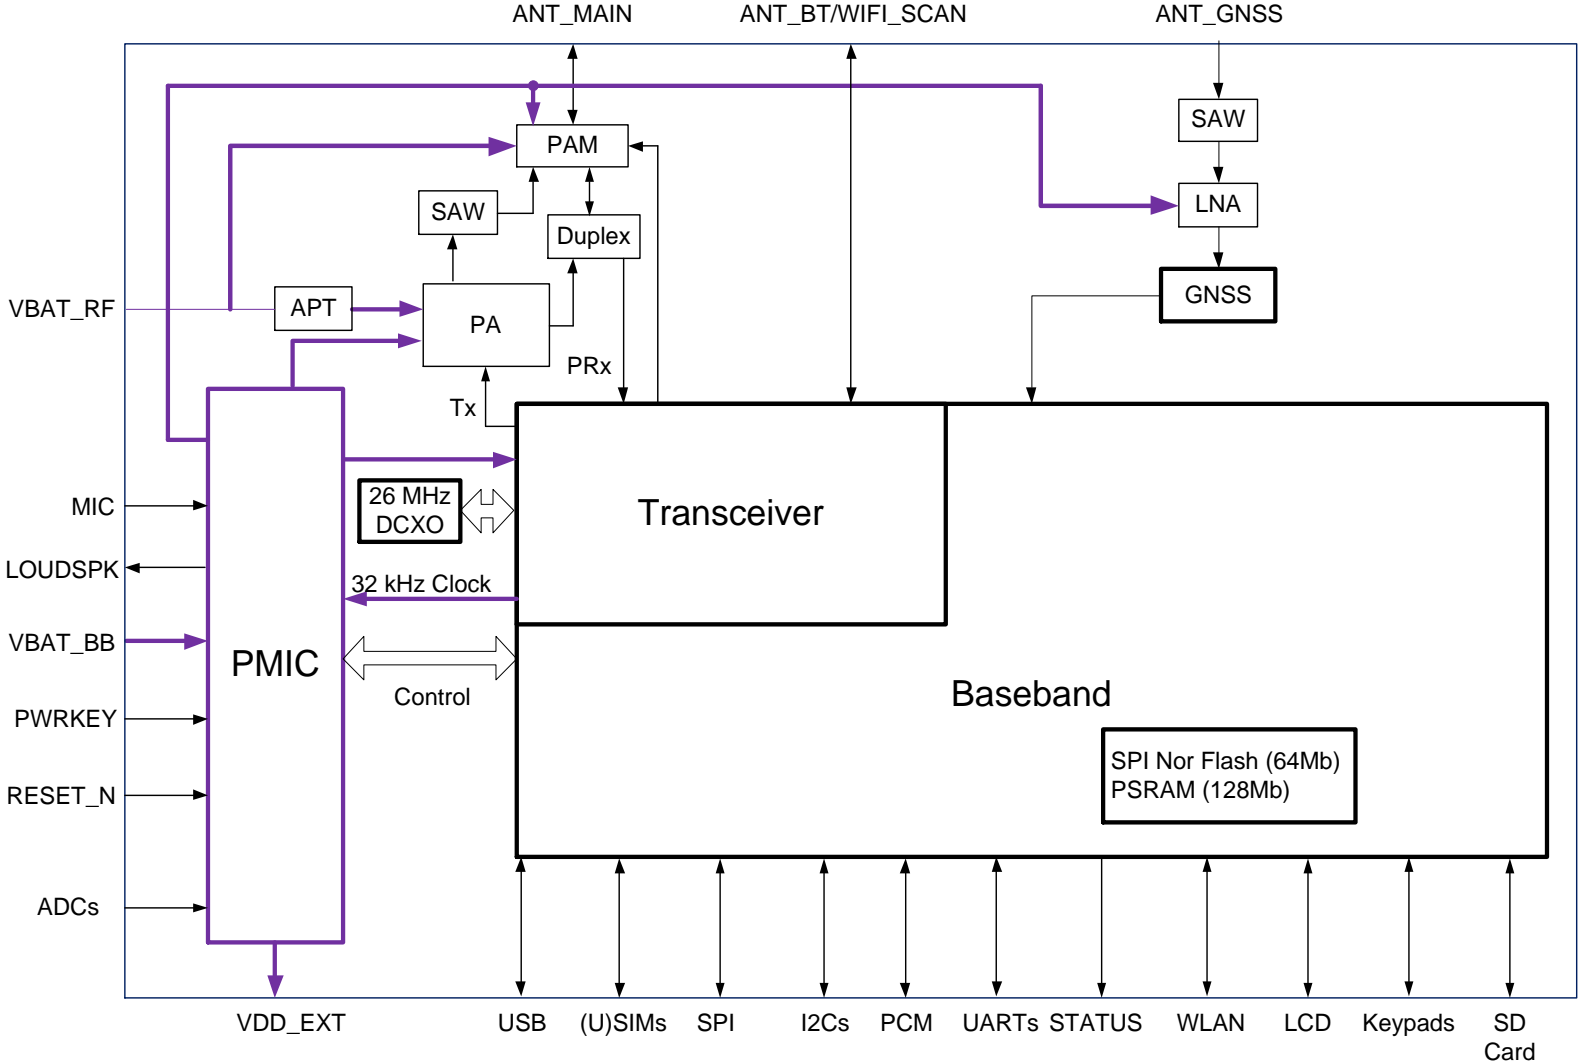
ANT_MAIN
ANT_BT/WIFI_SCAN
ANT_GNSS

SAW
PAM
LNA
SAW
Duplex
GNSS
VBAT_RF
APT
PA
PRx
Tx
Transceiver
MIC
26 MHz DCXO
LOUDSPK
32 kHz Clock
VBAT_BB
PMIC
Control
Baseband
PWRKEY
SPI Nor Flash (64Mb)
PSRAM (128Mb)
RESET_N
ADCs

VDD_EXT
USB
(U)SIMs
SPI
I2Cs
PCM
UARTs
STATUS
WLAN
LCD
Keypads
SD Card